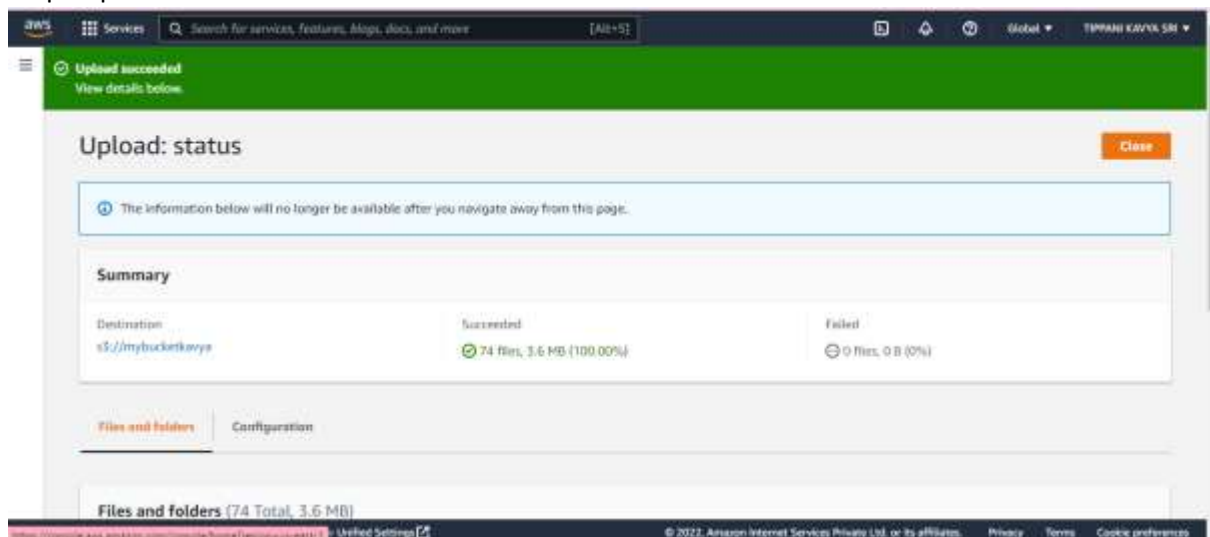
aws Services Search for services, features, blogs, docs, and more [Alt+S] Global ▾ TIPPANI KAVYA SRI ▾

Upload succeeded
View details below.

Upload: status

Close

The information below will no longer be available after you navigate away from this page.

Summary

Destination
s3://mybucketkavya

Succeeded
74 files, 3.6 MB (100.00%)

Failed
0 files, 0 B (0%)

Files and folders

Configuration

Files and folders (74 Total, 3.6 MB)

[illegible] Unified Settings

© 2022, Amazon Internet Services Private Ltd. or its affiliates. Privacy Terms Cookie preferences